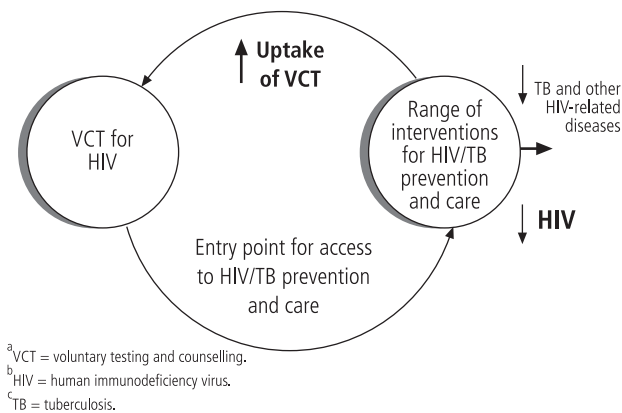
Uptake of VCT

VCT for HIV

Range of interventions for HIV/TB prevention and care

TB and other HIV-related diseases

HIV

Entry point for access to HIV/TB prevention and care

$^{a}$VCT = voluntary testing and counselling.
$^{b}$HIV = human immunodeficiency virus.
$^{c}$TB = tuberculosis.